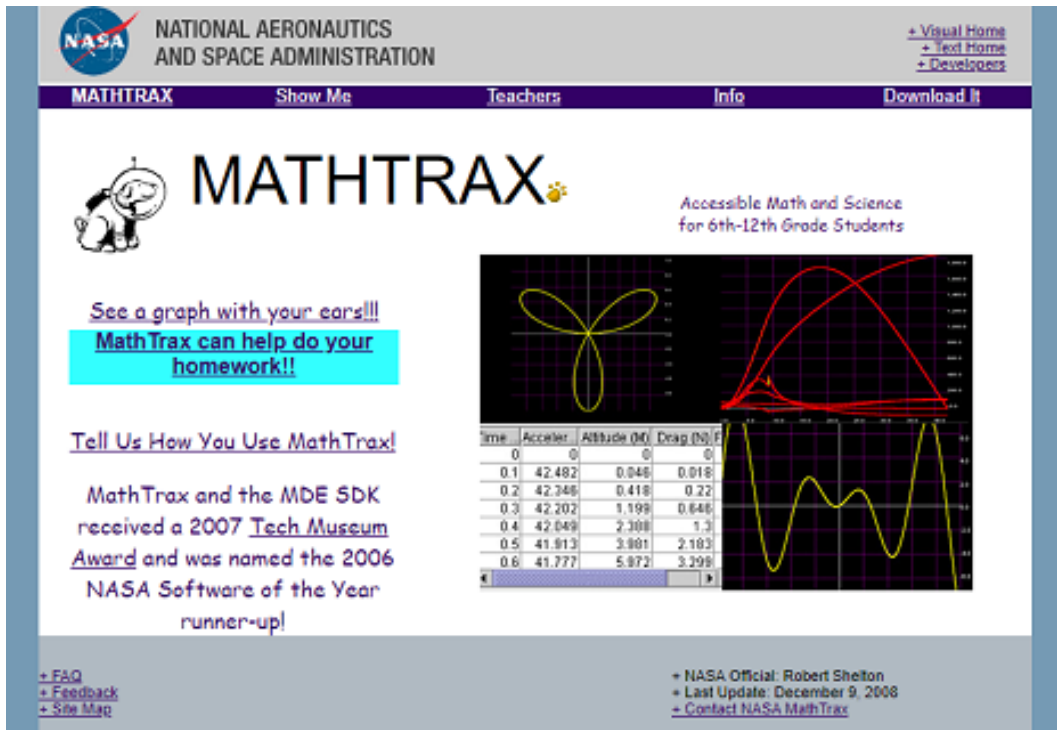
NASA

NATIONAL AERONAUTICS AND SPACE ADMINISTRATION

+ Visual Home
+ Text Home
+ Developers

MATHTRAX Show Me Teachers Info Download It

MATHTRAX

Accessible Math and Science for 6th-12th Grade Students

See a graph with your ears!!!

MathTrax can help do your homework!!

Tell Us How You Use MathTrax!

MathTrax and the MDE SDK received a 2007 Tech Museum Award and was named the 2006 NASA Software of the Year runner-up!

| Time | Acceler | Altitude (M) | Drag (N) |
|---|---|---|---|
| 0 | 0 | 0 | 0 |
| 0.1 | 42.482 | 0.046 | 0.018 |
| 0.2 | 42.346 | 0.418 | 0.22 |
| 0.3 | 42.202 | 1.199 | 0.646 |
| 0.4 | 42.049 | 2.388 | 1.3 |
| 0.5 | 41.913 | 3.981 | 2.183 |
| 0.6 | 41.777 | 5.972 | 3.299 |

+ FAQ
+ Feedback
+ Site Map

+ NASA Official: Robert Shelton
+ Last Update: December 9, 2008
+ Contact NASA MathTrax